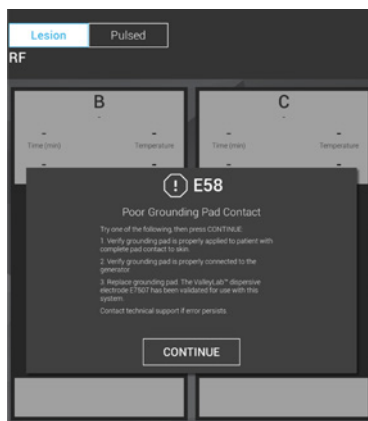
Lesion
Pulsed

RF

B
-
Time (min)
-
Temperature

C
-
Time (min)
-
Temperature

E58

Poor Grounding Pad Contact

Try one of the following, then press CONTINUE:

1. Verify grounding pad is properly applied to patient with complete pad contact to skin.

2. Verify grounding pad is properly connected to the generator.

3. Replace grounding pad. The ValleyLab™ dispersive electrode E7507 has been validated for use with this system.

Contact technical support if error persists.

CONTINUE